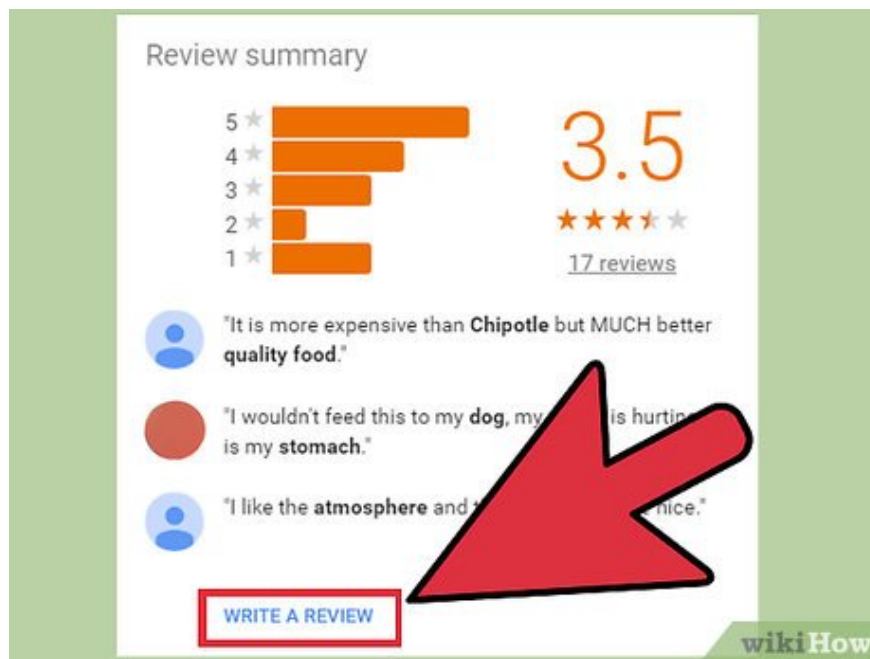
Review summary

5
4
3
2
1

3.5

17 reviews

"It is more expensive than **Chipotle** but MUCH better **quality food**."

"I wouldn't feed this to my **dog**, my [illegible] is hurting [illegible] is my **stomach**."

"I like the **atmosphere** and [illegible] nice."

WRITE A REVIEW

wikiHow